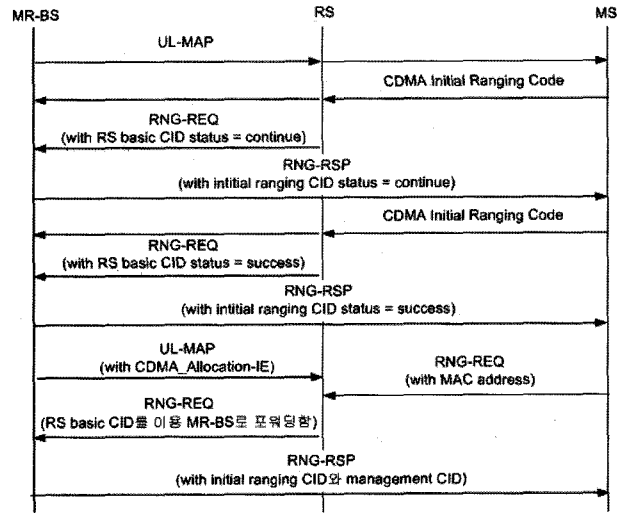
MR-BS

RS

MS

UL-MAP

CDMA Initial Ranging Code

RNG-REQ
(with RS basic CID status = continue)

RNG-RSP
(with intitial ranging CID status = continue)

CDMA Initial Ranging Code

RNG-REQ
(with RS basic CID status = success)

RNG-RSP
(with intitial ranging CID status = success)

UL-MAP
(with CDMA_Allocation-IE)

RNG-REQ
(with MAC address)

RNG-REQ
(RS basic CID를 이용 MR-BS로 포워딩함)

RNG-RSP
(with initial ranging CID와 management CID)